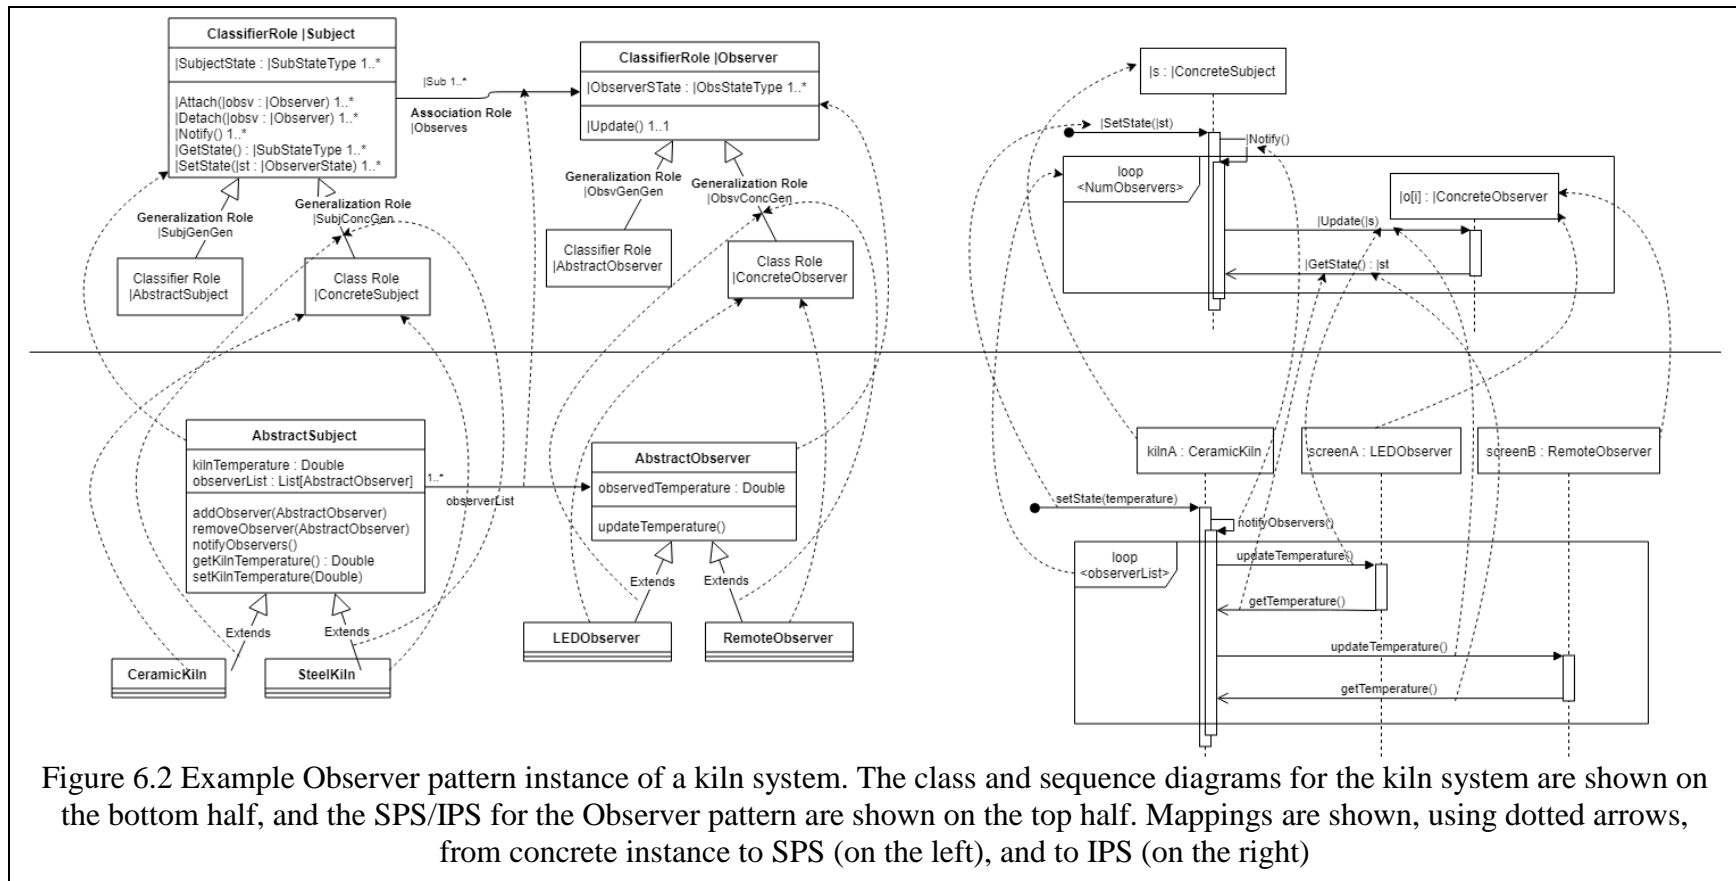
ClassifierRole |Subject

|SubjectState : |SubStateType 1..*

|Attach(|obsv : |Observer) 1..*
|Detach(|obsv : |Observer) 1..*
|Notify() 1..*
|GetState() : |SubStateType 1..*
|SetState(|st : |ObserverState) 1..*

|Sub 1..*

Association Role
|Observes

ClassifierRole |Observer

|ObserverSTate : |ObsStateType 1..*

|Update() 1..1

Generalization Role
|SubjGenGen

Generalization Role
|SubjConcGen

Generalization Role
|ObsvGenGen

Generalization Role
|ObsvConcGen

Classifier Role
|AbstractSubject

Class Role
|ConcreteSubject

Classifier Role
|AbstractObserver

Class Role
|ConcreteObserver

|s : |ConcreteSubject

|SetState(|st)

|Notify()

loop
<NumObservers>

|o[i] : |ConcreteObserver

|Update(|s)

|GetState() : |st

AbstractSubject

kilnTemperature : Double
observerList : List[AbstractObserver]

addObserver(AbstractObserver)
removeObserver(AbstractObserver)
notifyObservers()
getKilnTemperature() : Double
setKilnTemperature(Double)

1..*

observerList

AbstractObserver

observedTemperature : Double

updateTemperature()

Extends

Extends

Extends

Extends

CeramicKiln

SteelKiln

LEDObserver

RemoteObserver

kilnA : CeramicKiln

screenA : LEDObserver

screenB : RemoteObserver

setState(temperature)

notifyObservers()

loop
<observerList>

updateTemperature()

getTemperature()

updateTemperature()

getTemperature()

Figure 6.2 Example Observer pattern instance of a kiln system. The class and sequence diagrams for the kiln system are shown on the bottom half, and the SPS/IPS for the Observer pattern are shown on the top half. Mappings are shown, using dotted arrows, from concrete instance to SPS (on the left), and to IPS (on the right)